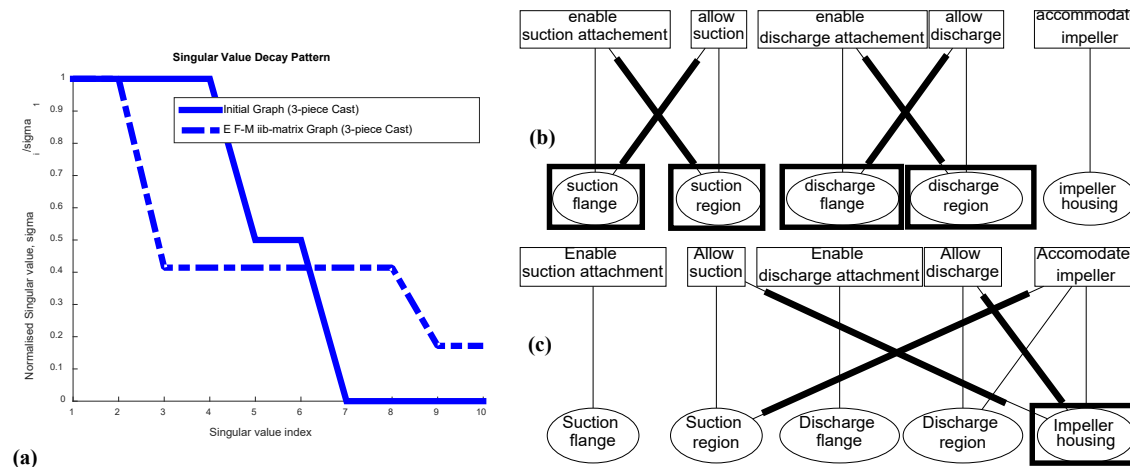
Singular Value Decay Pattern

Initial Graph (3-piece Cast)
E F-M iib-matrix Graph (3-piece Cast)

Normalised Singular value, sigma$_i$/sigma$_1$

1
0.9
0.8
0.7
0.6
0.5
0.4
0.3
0.2
0.1
0

1 2 3 4 5 6 7 8 9 10

Singular value index

(a)

enable suction attachement
allow suction
enable discharge attachement
allow discharge
accommodate impeller

(b)

suction flange
suction region
discharge flange
discharge region
impeller housing

Enable suction attachment
Allow suction
Enable discharge attachment
Allow discharge
Accomodate impeller

(c)

Suction flange
Suction region
Discharge flange
Discharge region
Impeller housing